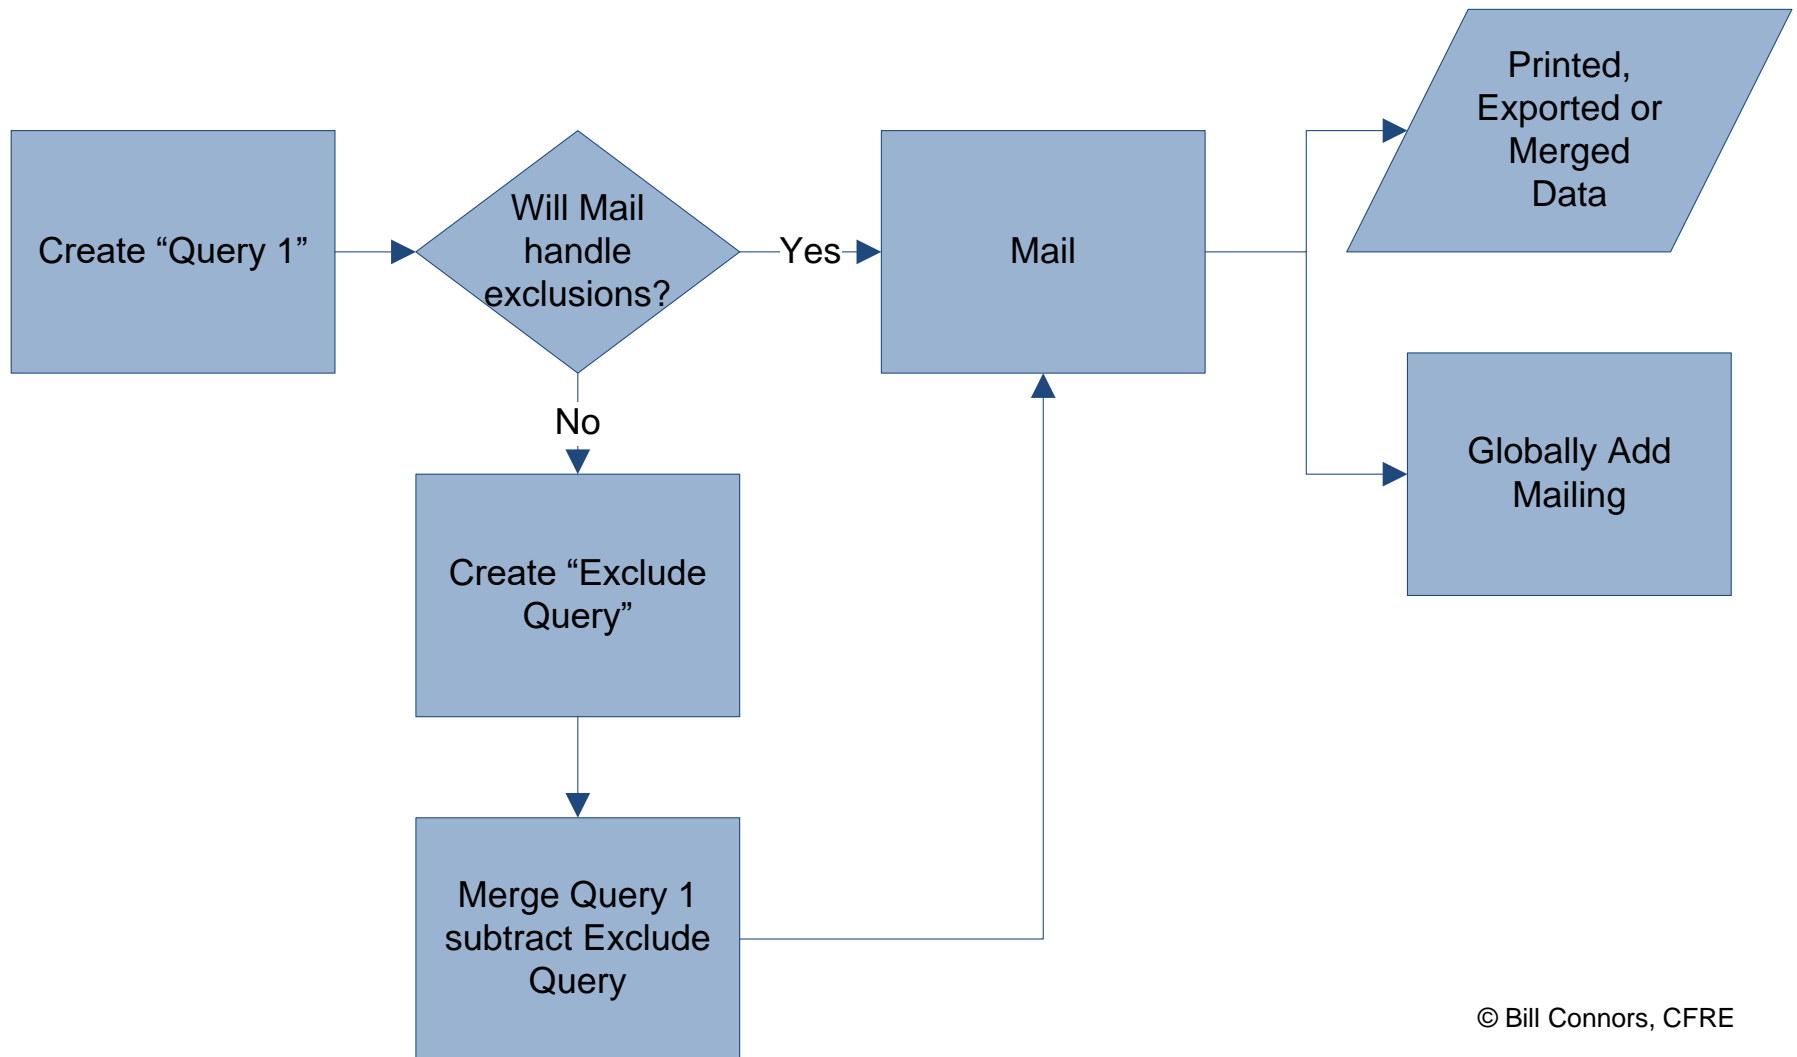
Create “Query 1”

Will Mail handle exclusions?

Yes

Mail

Printed, Exported or Merged Data

Globally Add Mailing

No

Create “Exclude Query”

Merge Query 1 subtract Exclude Query

© Bill Connors, CFRE